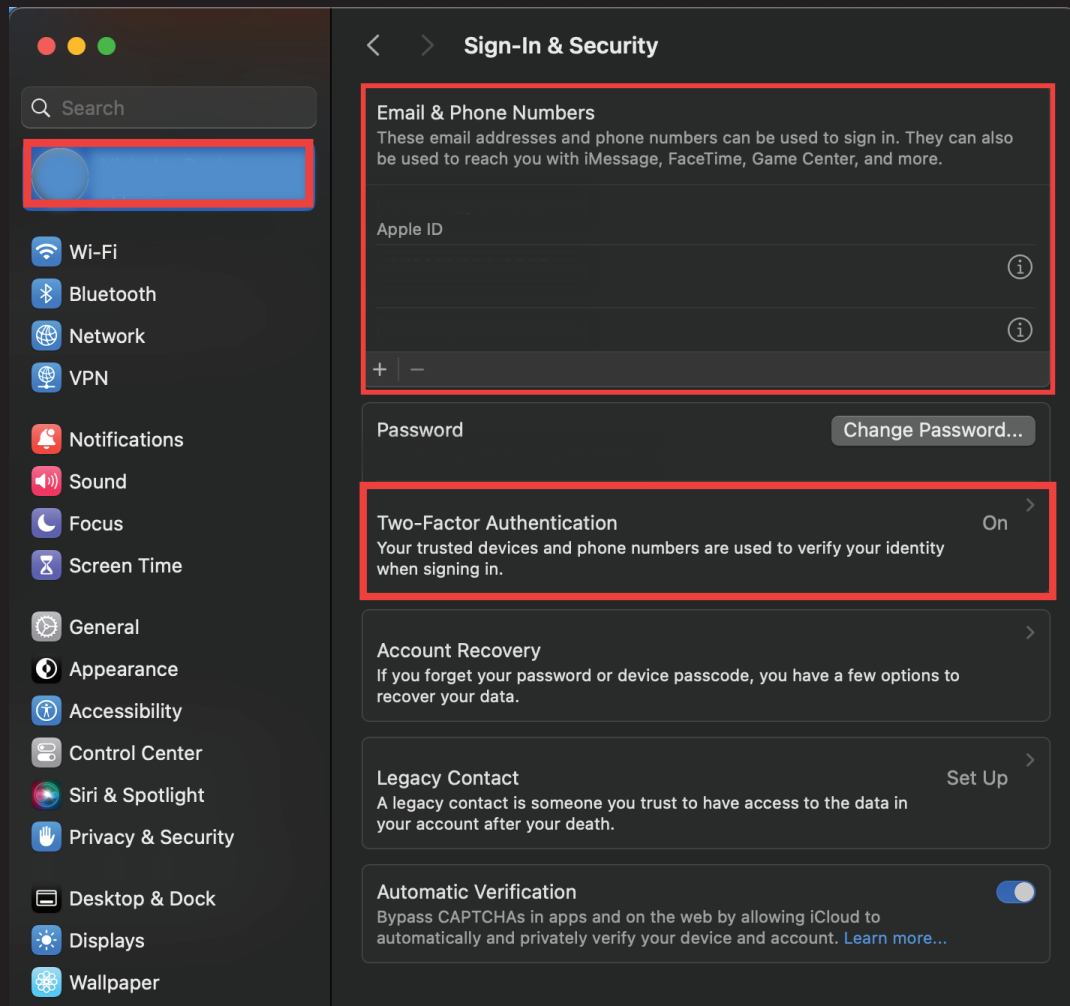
Search

Wi-Fi
Bluetooth
Network
VPN

Notifications
Sound
Focus
Screen Time

General
Appearance
Accessibility
Control Center
Siri & Spotlight
Privacy & Security

Desktop & Dock
Displays
Wallpaper

Sign-In & Security

Email & Phone Numbers
These email addresses and phone numbers can be used to sign in. They can also be used to reach you with iMessage, FaceTime, Game Center, and more.

Apple ID

+ −

Password
Change Password...

Two-Factor Authentication
On
Your trusted devices and phone numbers are used to verify your identity when signing in.

Account Recovery
If you forget your password or device passcode, you have a few options to recover your data.

Legacy Contact
Set Up
A legacy contact is someone you trust to have access to the data in your account after your death.

Automatic Verification
Bypass CAPTCHAs in apps and on the web by allowing iCloud to automatically and privately verify your device and account. Learn more...